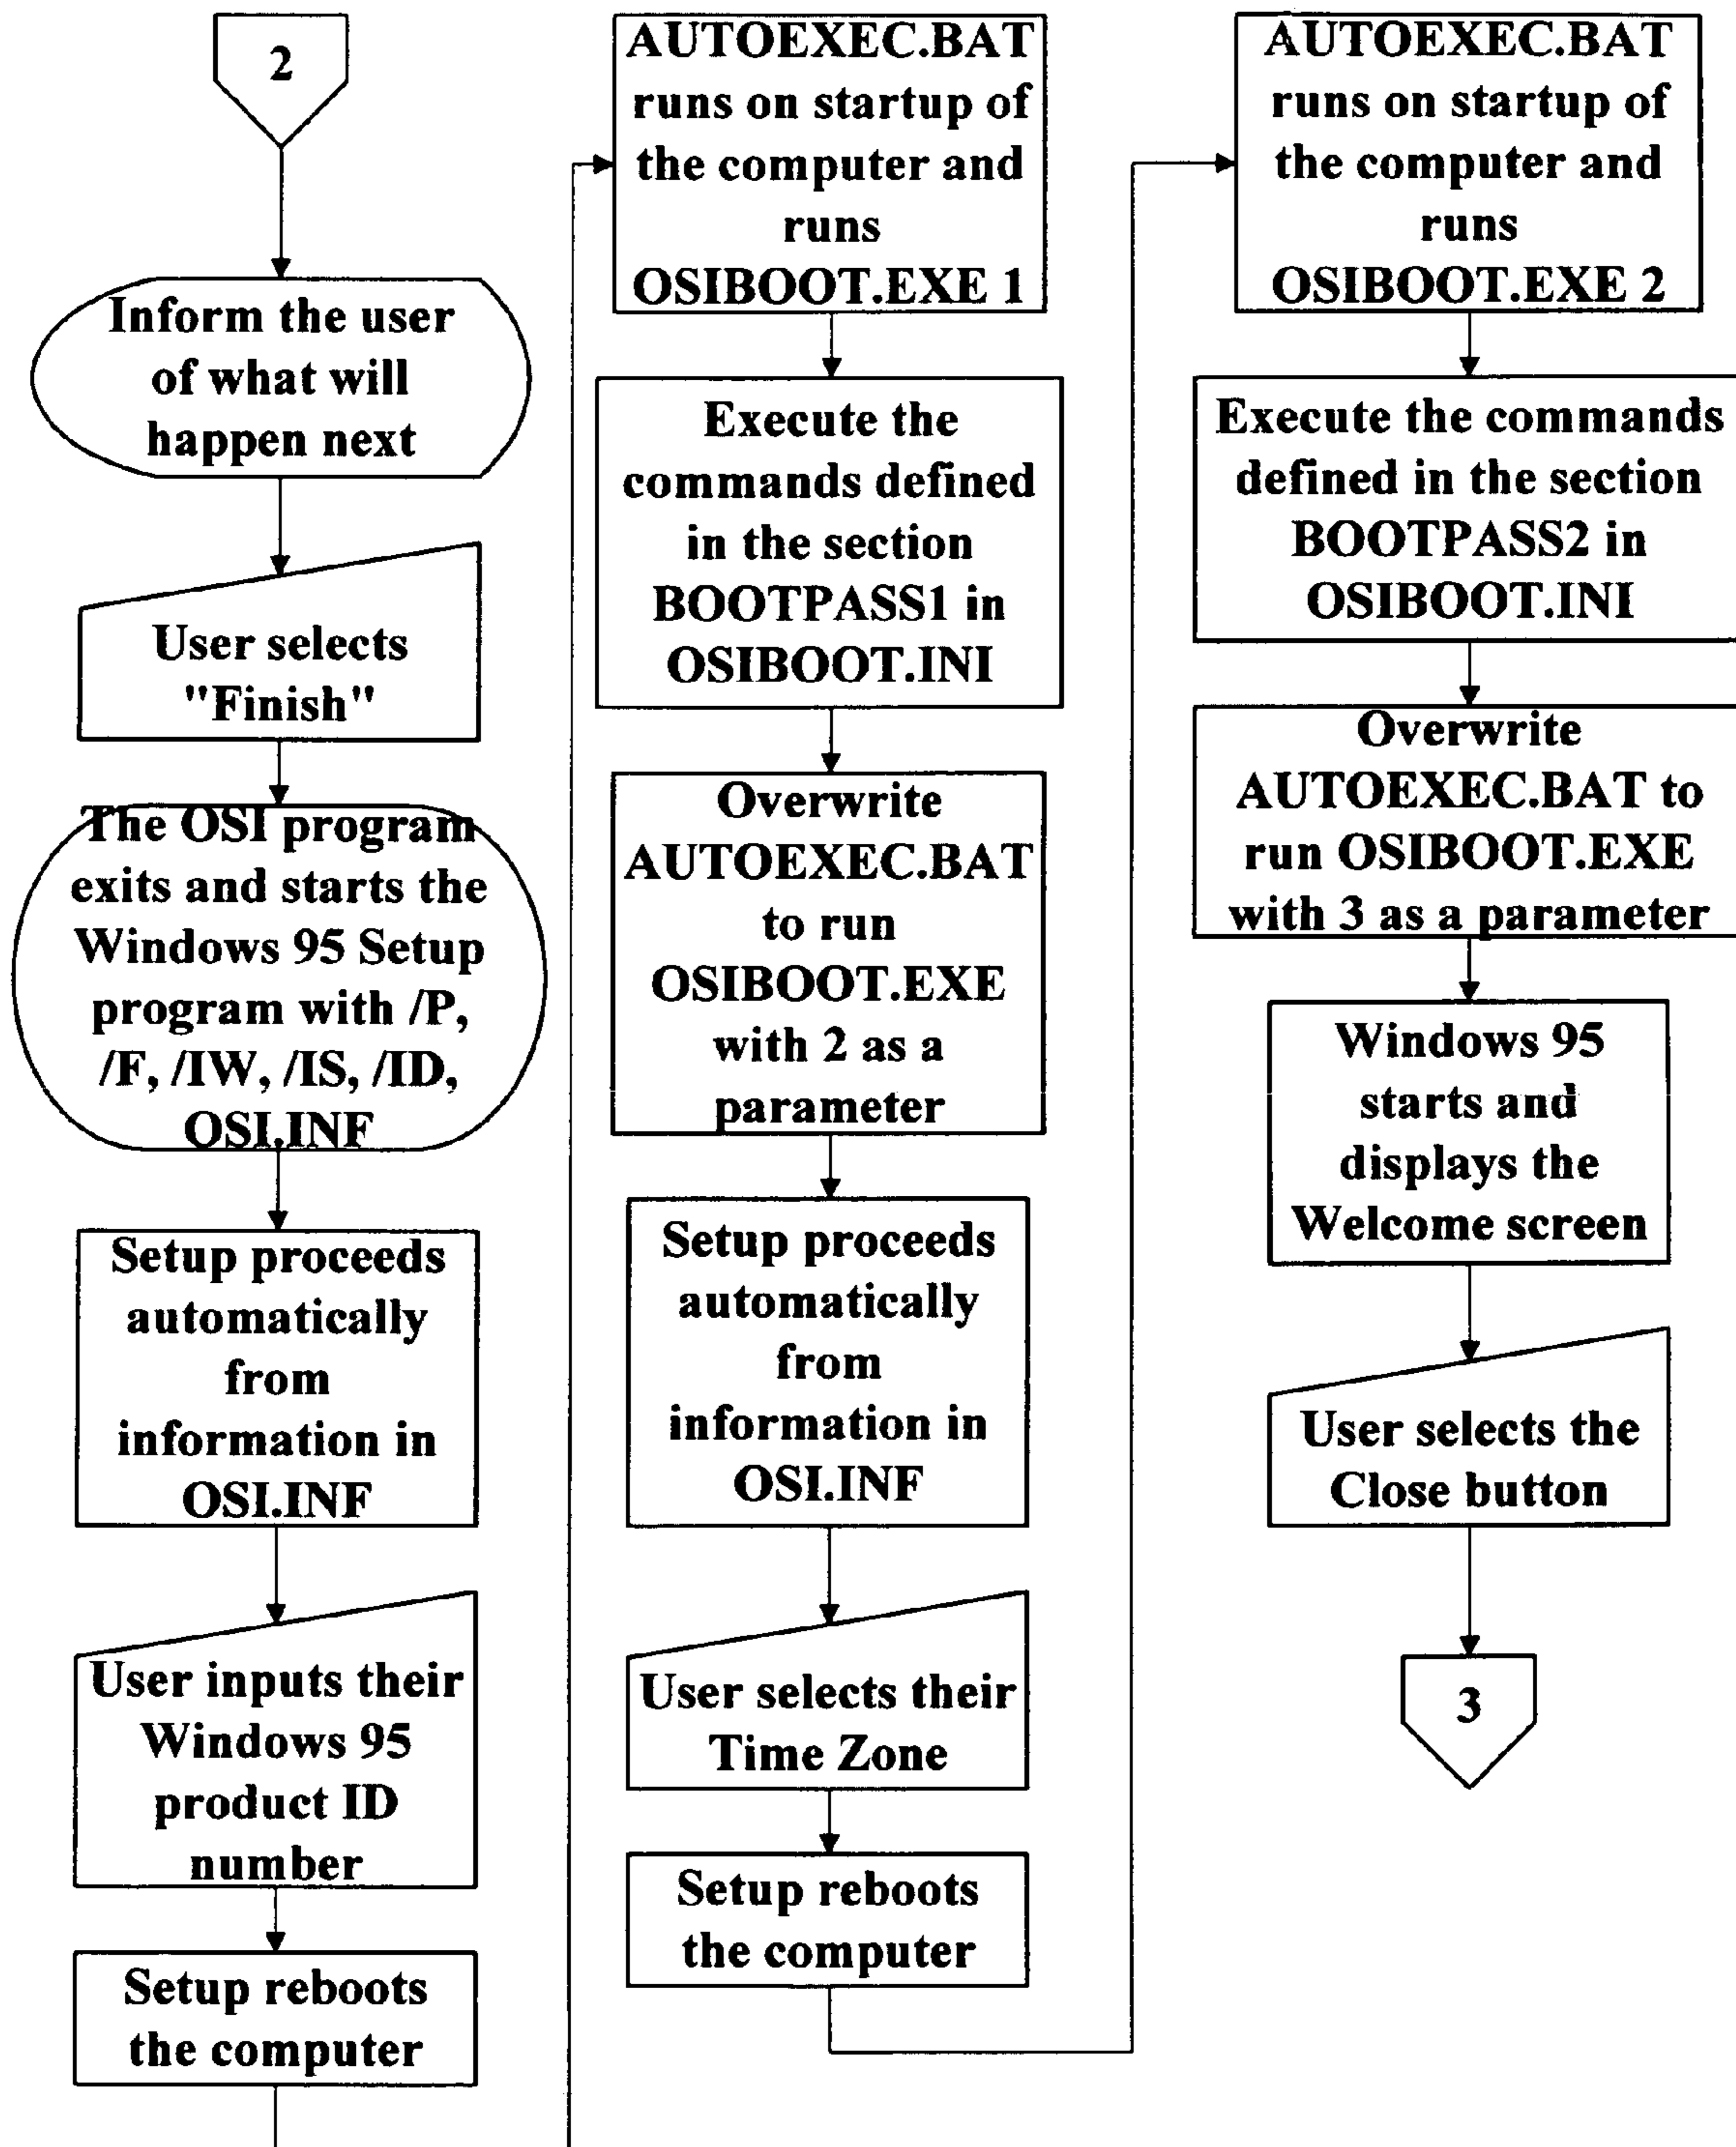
2

Inform the user of what will happen next

User selects "Finish"

The OSI program exits and starts the Windows 95 Setup program with /P, /F, /IW, /IS, /ID, OSI.INF

Setup proceeds automatically from information in OSI.INF

User inputs their Windows 95 product ID number

Setup reboots the computer

AUTOEXEC.BAT runs on startup of the computer and runs OSIBOOT.EXE 1

Execute the commands defined in the section BOOTPASS1 in OSIBOOT.INI

Overwrite AUTOEXEC.BAT to run OSIBOOT.EXE with 2 as a parameter

Setup proceeds automatically from information in OSI.INF

User selects their Time Zone

Setup reboots the computer

AUTOEXEC.BAT runs on startup of the computer and runs OSIBOOT.EXE 2

Execute the commands defined in the section BOOTPASS2 in OSIBOOT.INI

Overwrite AUTOEXEC.BAT to run OSIBOOT.EXE with 3 as a parameter

Windows 95 starts and displays the Welcome screen

User selects the Close button

3